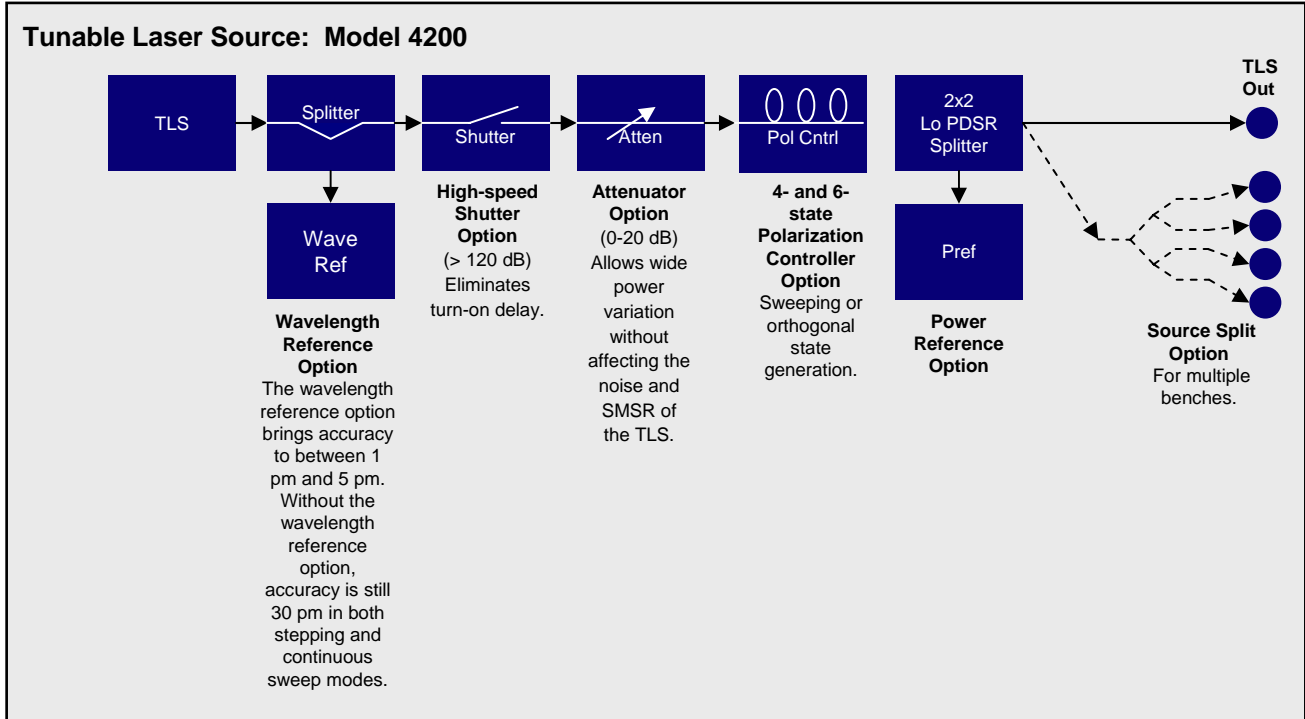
Tunable Laser Source: Model 4200

TLS

Splitter

Shutter

Atten

Pol Cntrl

2x2
Lo PDSR
Splitter

TLS
Out

Wave
Ref

Wavelength Reference Option
The wavelength reference option brings accuracy to between 1 pm and 5 pm. Without the wavelength reference option, accuracy is still 30 pm in both stepping and continuous sweep modes.

High-speed Shutter Option
(> 120 dB)
Eliminates turn-on delay.

Attenuator Option
(0-20 dB)
Allows wide power variation without affecting the noise and SMSR of the TLS.

4- and 6-state Polarization Controller Option
Sweeping or orthogonal state generation.

Pref

Power Reference Option

Source Split Option
For multiple benches.